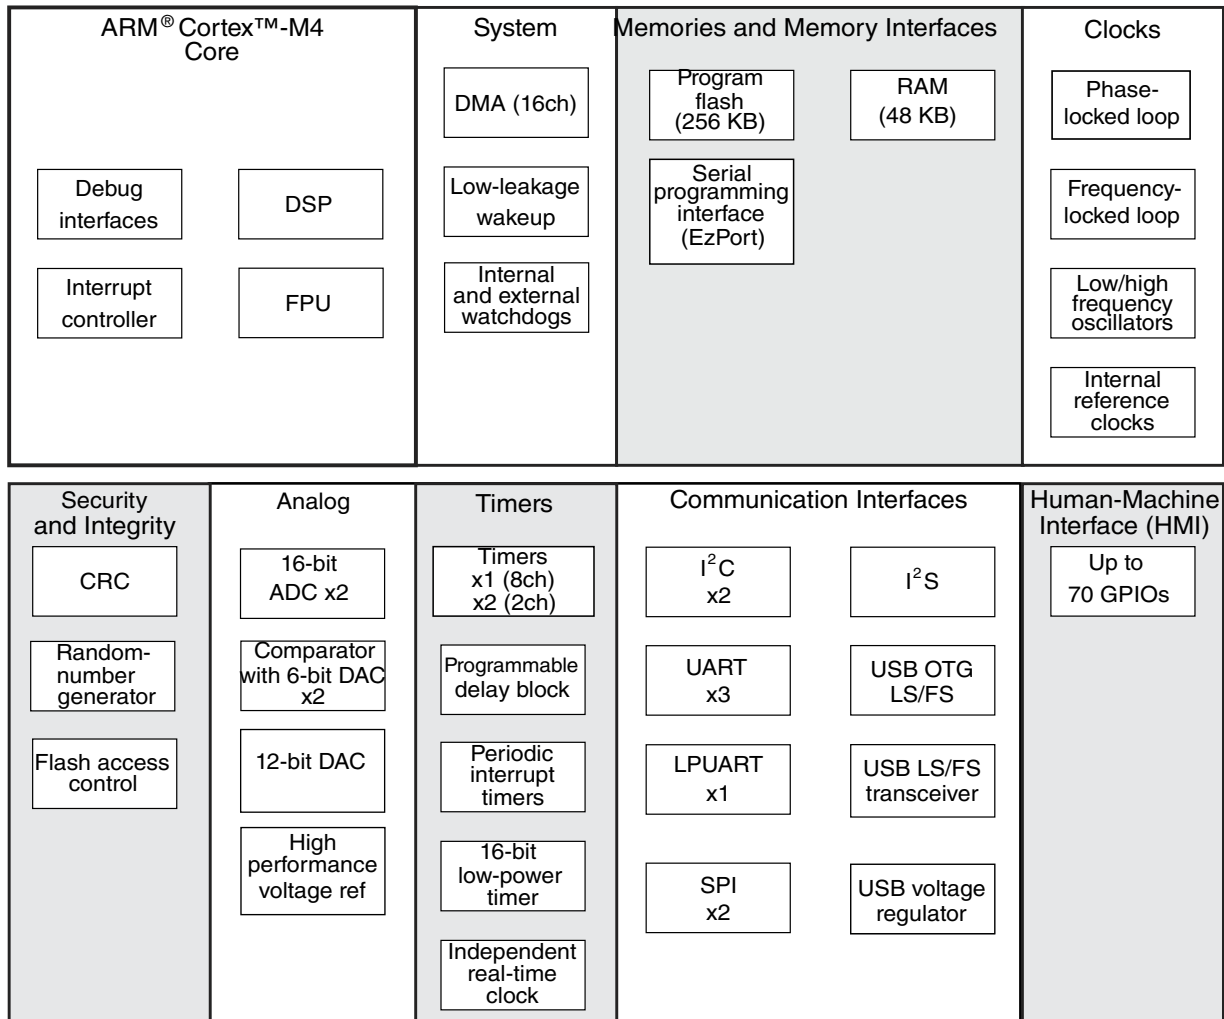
ARM® Cortex™-M4 Core

Debug interfaces

DSP

Interrupt controller

FPU

System

DMA (16ch)

Low-leakage wakeup

Internal and external watchdogs

Memories and Memory Interfaces

Program flash (256 KB)

RAM (48 KB)

Serial programming interface (EzPort)

Clocks

Phase-locked loop

Frequency-locked loop

Low/high frequency oscillators

Internal reference clocks

Security and Integrity

CRC

Random-number generator

Flash access control

Analog

16-bit ADC x2

Comparator with 6-bit DAC x2

12-bit DAC

High performance voltage ref

Timers

Timers x1 (8ch) x2 (2ch)

Programmable delay block

Periodic interrupt timers

16-bit low-power timer

Independent real-time clock

Communication Interfaces

$I^2C$ x2

$I^2S$

UART x3

USB OTG LS/FS

LPUART x1

USB LS/FS transceiver

SPI x2

USB voltage regulator

Human-Machine Interface (HMI)

Up to 70 GPIOs